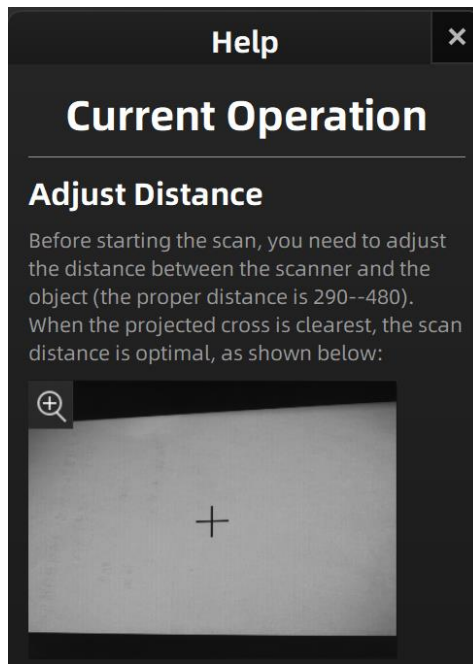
Help

×

Current Operation

Adjust Distance

Before starting the scan, you need to adjust the distance between the scanner and the object (the proper distance is 290--480). When the projected cross is clearest, the scan distance is optimal, as shown below: